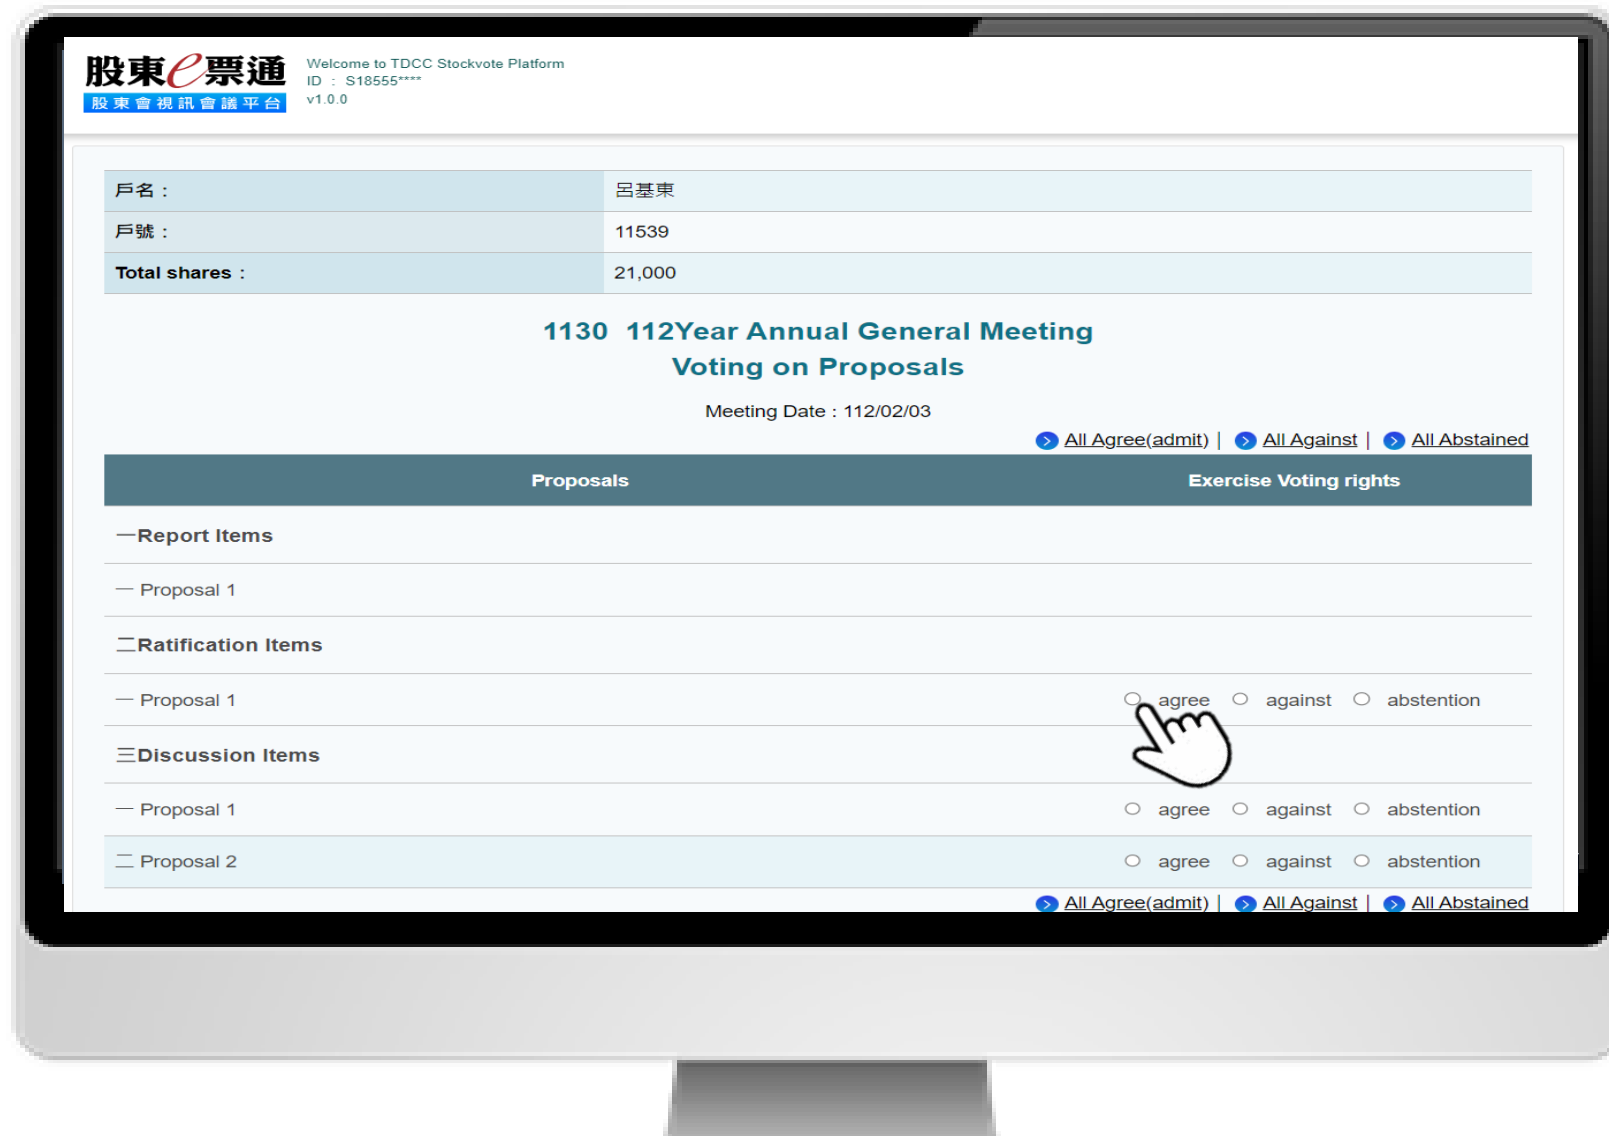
股東e票通
股東會視訊會議平台

Welcome to TDCC Stockvote Platform
ID : S18555****
v1.0.0

| 戶名： | 呂基東 |
|---|---|
| 戶號： | 11539 |
| Total shares : | 21,000 |

1130 112Year Annual General Meeting
Voting on Proposals

Meeting Date : 112/02/03

All Agree(admit) | All Against | All Abstained

| Proposals | Exercise Voting rights |
|---|---|
| 一Report Items | |
| 一 Proposal 1 | |
| 二Ratification Items | |
| 一 Proposal 1 | agree against abstention |
| 三Discussion Items | |
| 一 Proposal 1 | agree against abstention |
| 二 Proposal 2 | agree against abstention |

All Agree(admit) | All Against | All Abstained